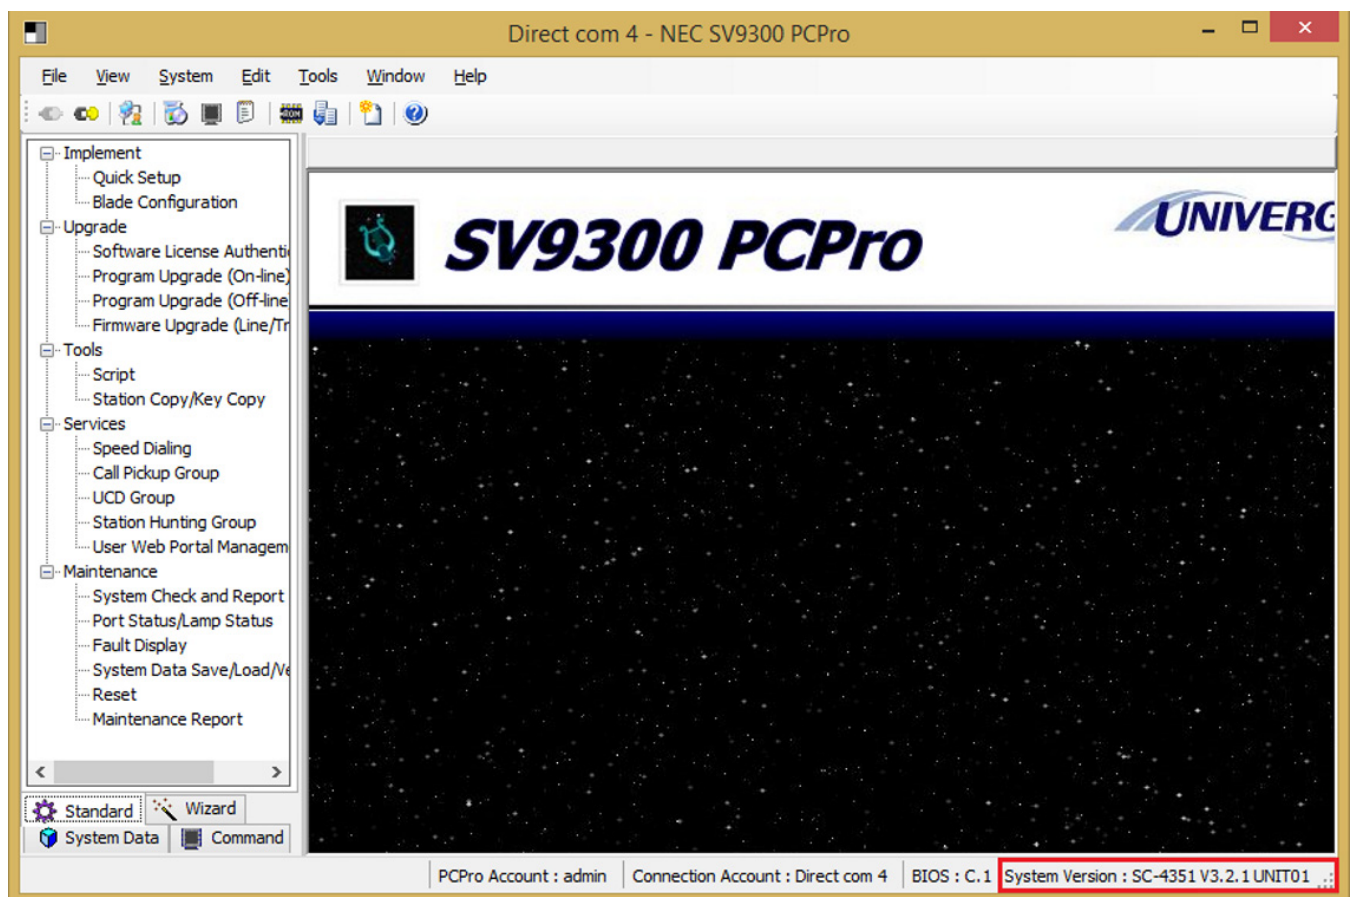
Direct com 4 - NEC SV9300 PCPro

File View System Edit Tools Window Help

Implement
Quick Setup
Blade Configuration
Upgrade
Software License Authenti
Program Upgrade (On-line)
Program Upgrade (Off-line
Firmware Upgrade (Line/Tr
Tools
Script
Station Copy/Key Copy
Services
Speed Dialing
Call Pickup Group
UCD Group
Station Hunting Group
User Web Portal Managem
Maintenance
System Check and Report
Port Status/Lamp Status
Fault Display
System Data Save/Load/Ve
Reset
Maintenance Report

Standard
Wizard
System Data
Command

SV9300 PCPro

UNIVERG

PCPro Account : admin | Connection Account : Direct com 4 | BIOS : C.1 | System Version : SC-4351 V3.2.1 UNIT01